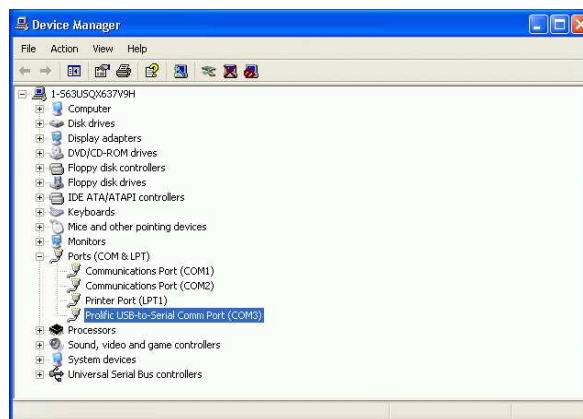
Device Manager

File Action View Help

1-S63USQX637V9H
Computer
Disk drives
Display adapters
DVD/CD-ROM drives
Floppy disk controllers
Floppy disk drives
IDE ATA/ATAPI controllers
Keyboards
Mice and other pointing devices
Monitors
Ports (COM & LPT)
Communications Port (COM1)
Communications Port (COM2)
Printer Port (LPT1)
Prolific USB-to-Serial Comm Port (COM3)
Processors
Sound, video and game controllers
System devices
Universal Serial Bus controllers